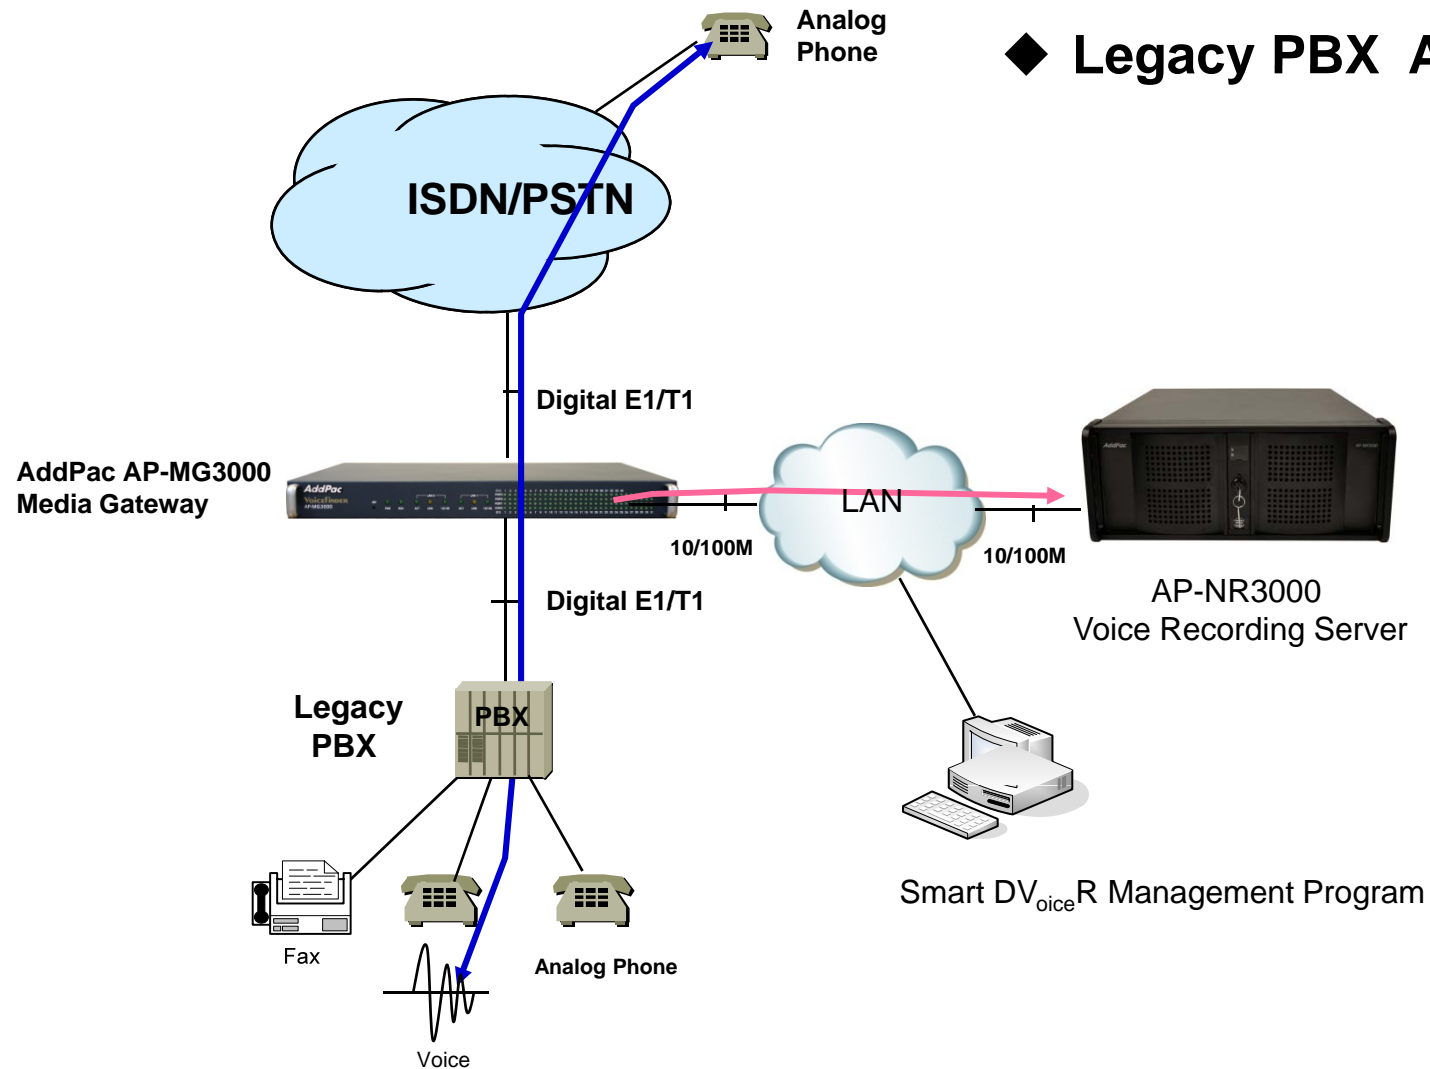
Analog Phone

◆ Legacy PBX A

ISDN/PSTN

Digital E1/T1

AddPac AP-MG3000 Media Gateway

AddPac VoiceFinder AP-MG3000

LAN

10/100M

10/100M

AddPac

AP-NR3000 Voice Recording Server

Digital E1/T1

Legacy PBX

PBX

Smart DV$_{oice}$R Management Program

Fax

Analog Phone

Voice